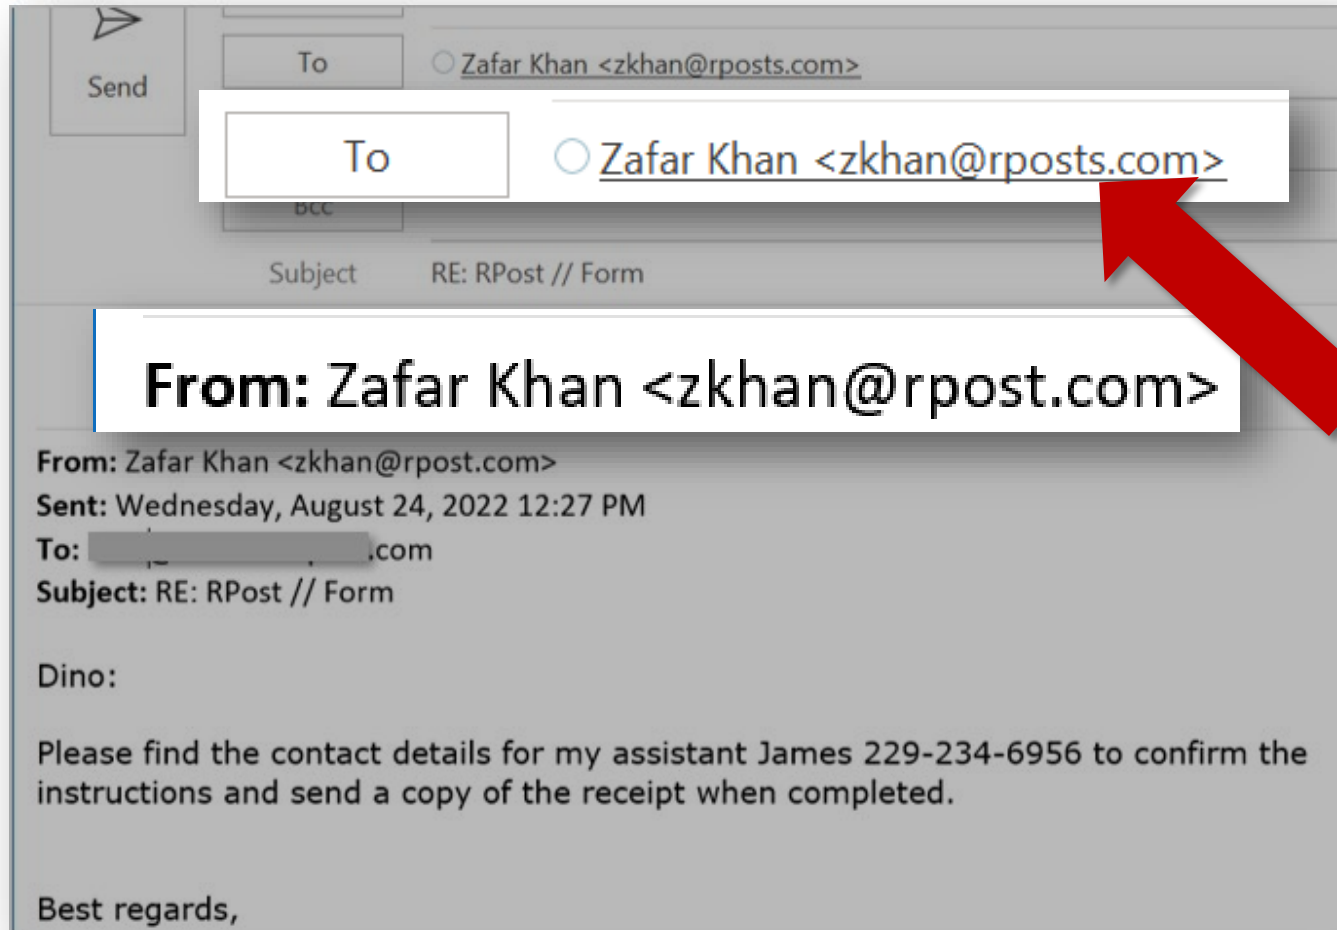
Send

To

Zafar Khan <zkhan@rposts.com>

To

Zafar Khan <zkhan@rposts.com>

Bcc

Subject

RE: RPost // Form

From: Zafar Khan <zkhan@rpost.com>

From: Zafar Khan <zkhan@rpost.com>
Sent: Wednesday, August 24, 2022 12:27 PM
To: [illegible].com
Subject: RE: RPost // Form

Dino:

Please find the contact details for my assistant James 229-234-6956 to confirm the instructions and send a copy of the receipt when completed.

Best regards,